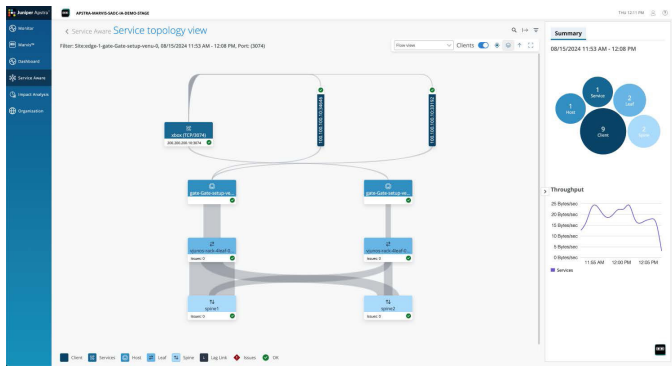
Juniper Apstra
APSTRA-MARVIS-DADC-IN-DEMO-STAGE
Time 12:11 PM
Monitor
Marvis
Dashboard
Service Aware
Impact Analysis
Organization
< Service Aware Service topology view
Filter: Site:edge-1-gate-Gate-setup-venu-0, 08/15/2024 11:53 AM - 12:08 PM, Port: (3074)
Flow view
Clients
xbox (TCP/3074)
100.100.100.10
100.100.100.10
100.100.100.11
gate-Gate-setup-ve...
gate-Gate-setup-ve...
vjunos-vars-4leaf-0...
Issues: 0
vjunos-vars-4leaf-0...
Issues: 0
spine1
Issues: 0
spine2
Issues: 0
Client
Services
Host
Leaf
Spine
Lag Link
Issues
OK
Summary
08/15/2024 11:53 AM - 12:08 PM
1 Service
2 Leaf
1 Host
9 Client
2 Spine
Throughput
25 Bytes/sec
20 Bytes/sec
15 Bytes/sec
10 Bytes/sec
5 Bytes/sec
0 Bytes/sec
11:55 AM
12:00 PM
12:05 PM
Services